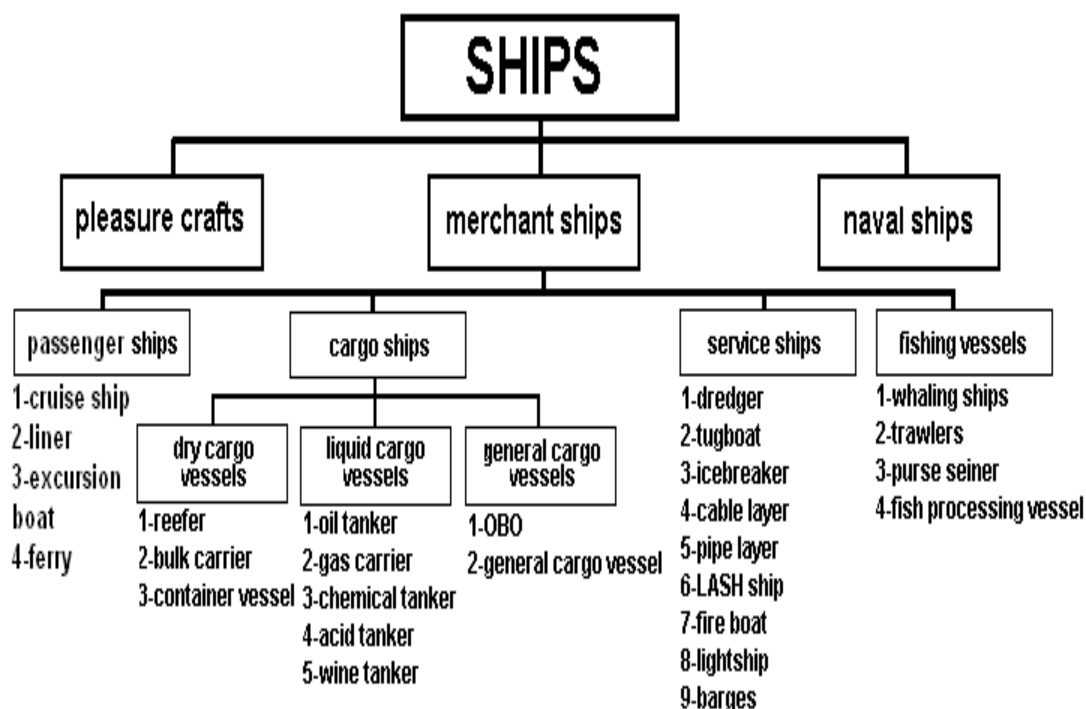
SHIPS

pleasure crafts

merchant ships

naval ships

passenger ships

1-cruise ship
2-liner
3-excursion boat
4-ferry

cargo ships

dry cargo vessels

1-reefer
2-bulk carrier
3-container vessel

liquid cargo vessels

1-oil tanker
2-gas carrier
3-chemical tanker
4-acid tanker
5-wine tanker

general cargo vessels

1-OBO
2-general cargo vessel

service ships

1-dredger
2-tugboat
3-icebreaker
4-cable layer
5-pipe layer
6-LASH ship
7-fire boat
8-lightship
9-barges

fishing vessels

1-whaling ships
2-trawlers
3-purse seiner
4-fish processing vessel